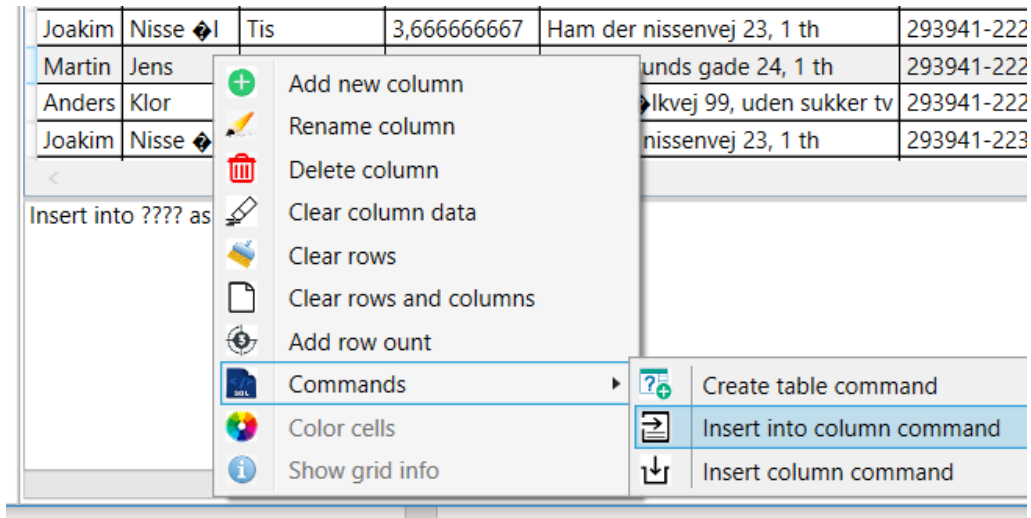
| Joakim | Nisse �l | Tis | 3,666666667 | Ham der nissenvej 23, 1 th | 293941-222 |
|---|---|---|---|---|---|
| Martin | Jens | | | unds gade 24, 1 th | 293941-222 |
| Anders | Klor | | | �lkvej 99, uden sukker tv | 293941-222 |
| Joakim | Nisse � | | | nissenvej 23, 1 th | 293941-223 |

Insert into ???? as

Add new column
Rename column
Delete column
Clear column data
Clear rows
Clear rows and columns
Add row ount
Commands
Color cells
Show grid info

Create table command
Insert into column command
Insert column command